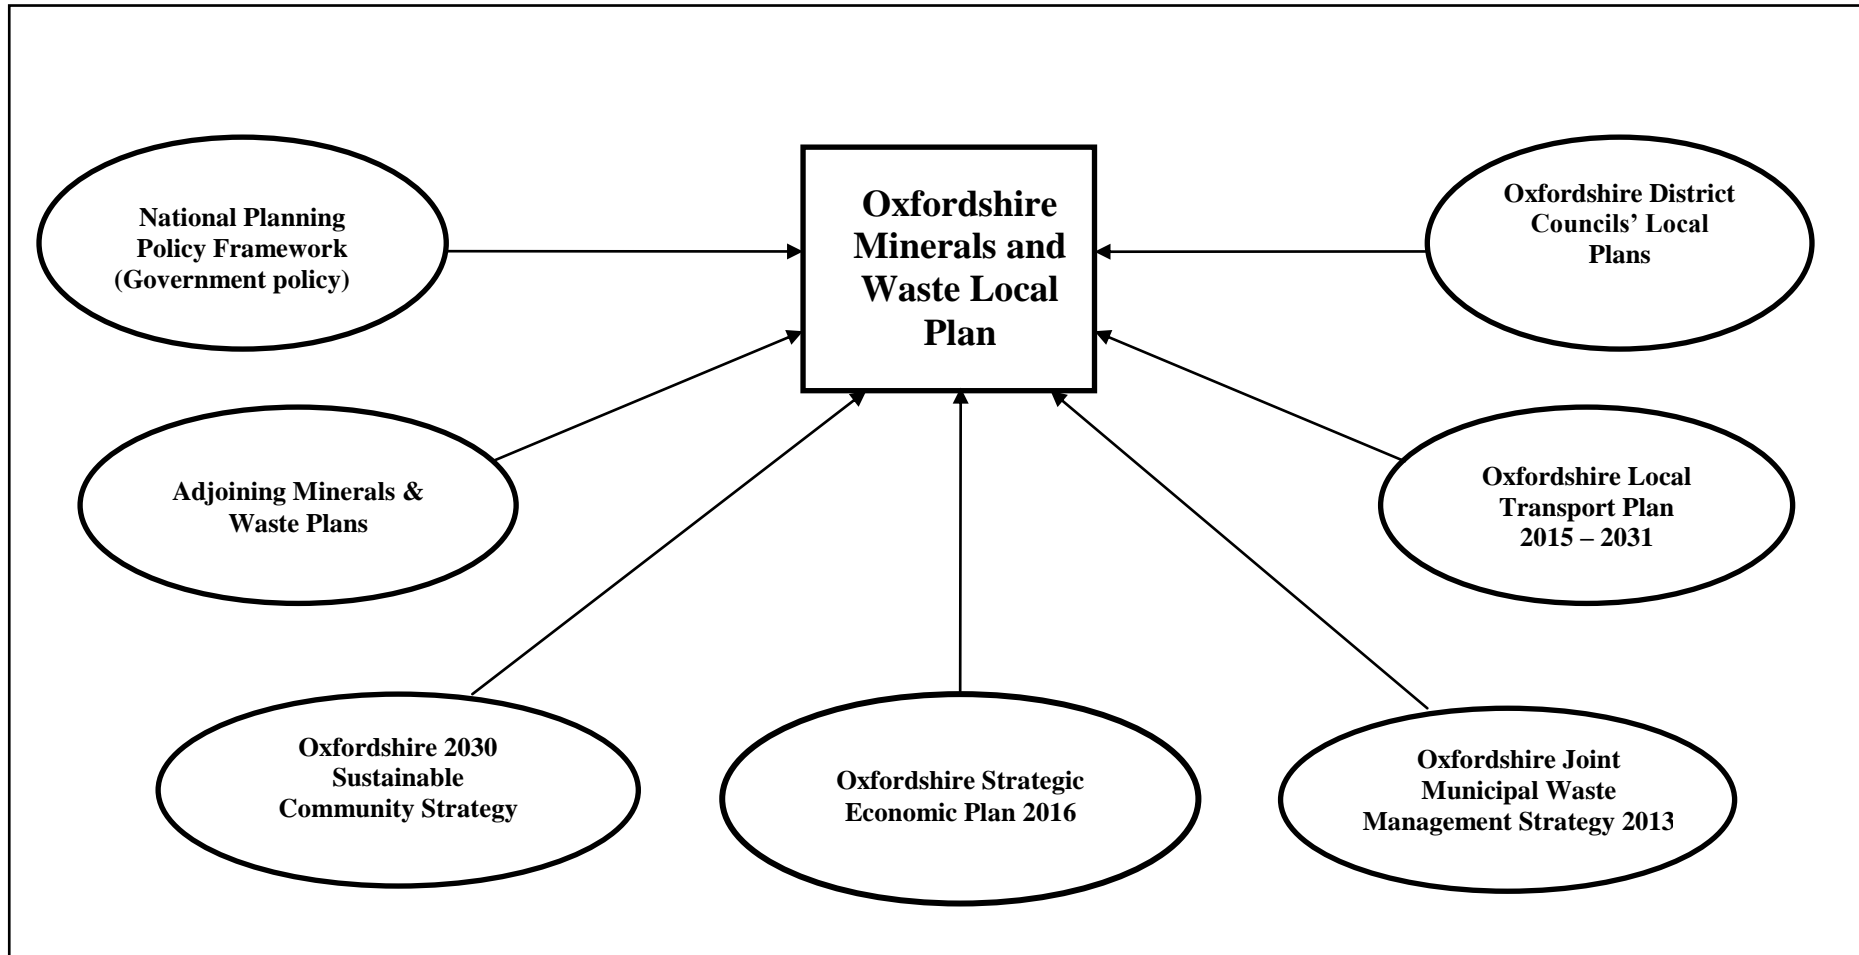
Oxfordshire Minerals and Waste Local Plan

National Planning Policy Framework (Government policy)

Oxfordshire District Councils' Local Plans

Adjoining Minerals & Waste Plans

Oxfordshire Local Transport Plan 2015 – 2031

Oxfordshire 2030 Sustainable Community Strategy

Oxfordshire Strategic Economic Plan 2016

Oxfordshire Joint Municipal Waste Management Strategy 2013